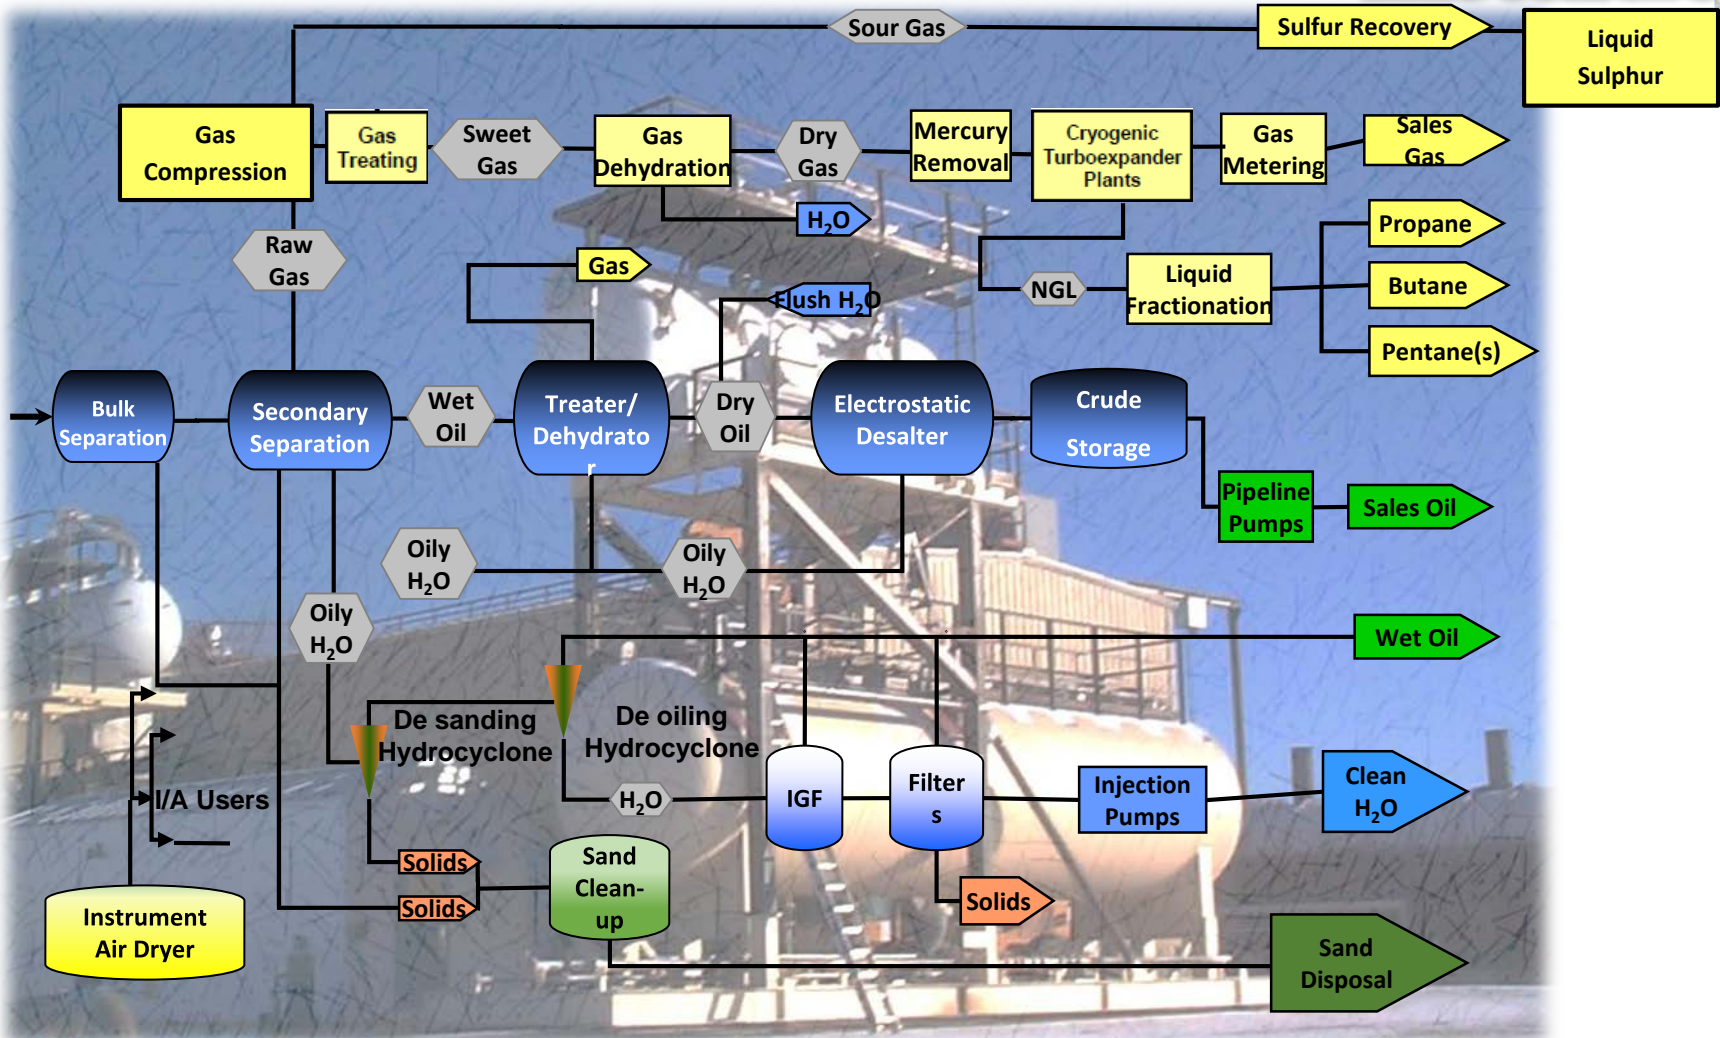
Sour Gas

Sulfur Recovery

Liquid Sulphur

Gas Compression

Gas Treating

Sweet Gas

Gas Dehydration

Dry Gas

Mercury Removal

Cryogenic Turboexpander Plants

Gas Metering

Sales Gas

$H_2O$

Propane

Raw Gas

Gas

NGL

Liquid Fractionation

Butane

Flush $H_2O$

Pentane(s)

Bulk Separation

Secondary Separation

Wet Oil

Treater/ Dehydrato r

Dry Oil

Electrostatic Desalter

Crude Storage

Pipeline Pumps

Sales Oil

Oily $H_2O$

Oily $H_2O$

Oily $H_2O$

Wet Oil

De sanding Hydrocyclone

De oiling Hydrocyclone

I/A Users

$H_2O$

IGF

Filter s

Injection Pumps

Clean $H_2O$

Solids

Solids

Sand Clean-up

Solids

Instrument Air Dryer

Sand Disposal